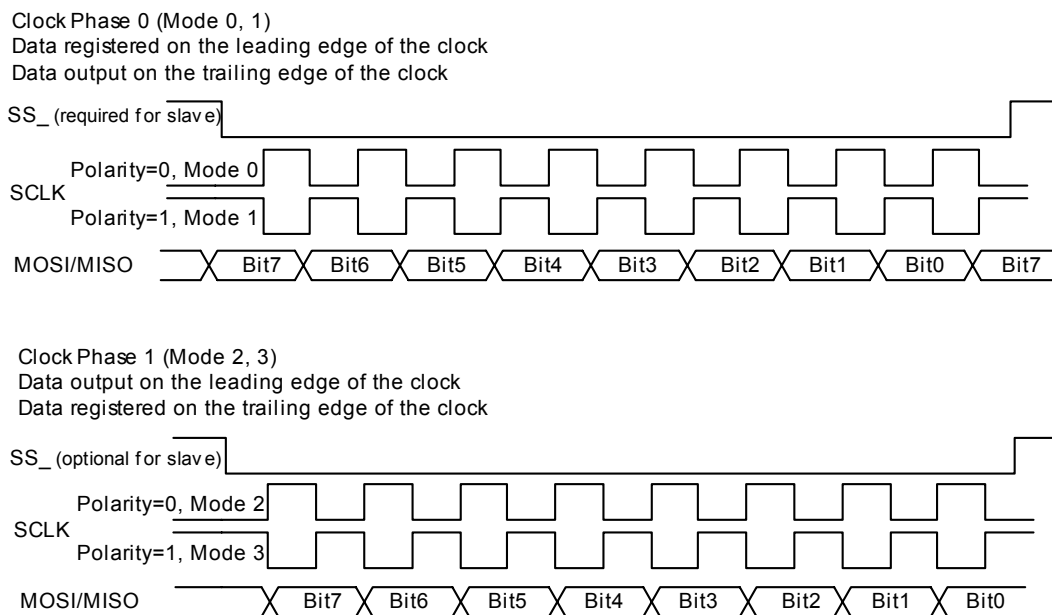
Clock Phase 0 (Mode 0, 1)
Data registered on the leading edge of the clock
Data output on the trailing edge of the clock

SS_ (required for slave)

Polarity=0, Mode 0
SCLK
Polarity=1, Mode 1

MOSI/MISO Bit7 Bit6 Bit5 Bit4 Bit3 Bit2 Bit1 Bit0 Bit7

Clock Phase 1 (Mode 2, 3)
Data output on the leading edge of the clock
Data registered on the trailing edge of the clock

SS_ (optional for slave)

Polarity=0, Mode 2
SCLK
Polarity=1, Mode 3

MOSI/MISO Bit7 Bit6 Bit5 Bit4 Bit3 Bit2 Bit1 Bit0